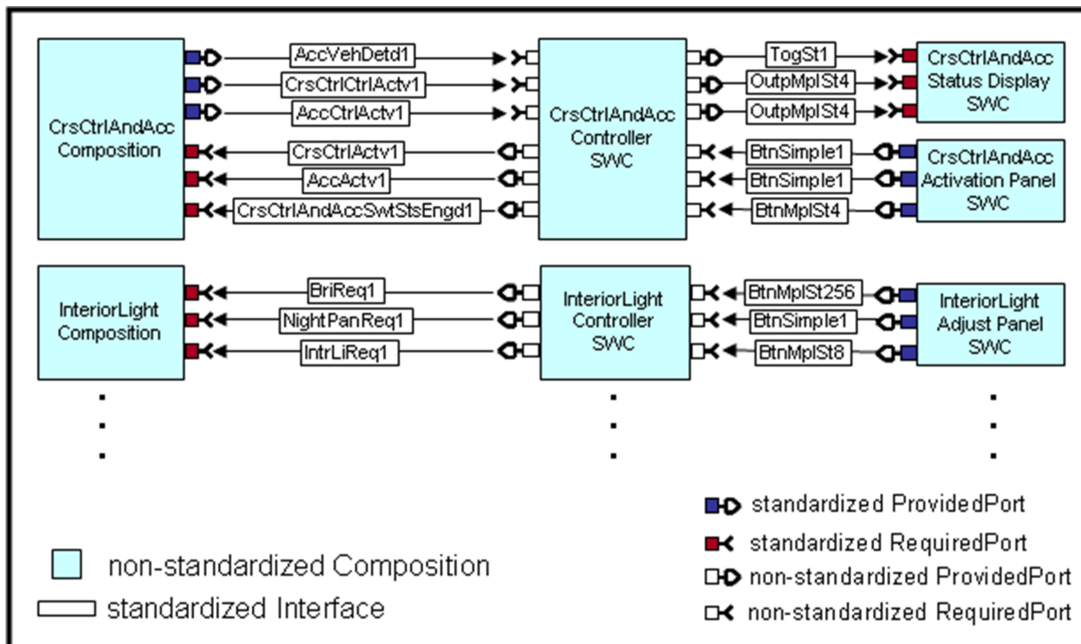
CrsCtrlAndAcc Composition

AccVehDetd1

CrsCtrlCtrlActv1

AccCtrlActv1

CrsCtrlActv1

AccActv1

CrsCtrlAndAccSwtStsEngd1

CrsCtrlAndAcc Controller SWC

TogSt1

OutpMplSt4

OutpMplSt4

BtnSimple1

BtnSimple1

BtnMplSt4

CrsCtrlAndAcc Status Display SWC

CrsCtrlAndAcc Activation Panel SWC

InteriorLight Composition

BriReq1

NightPanReq1

IntrLiReq1

InteriorLight Controller SWC

BtnMplSt256

BtnSimple1

BtnMplSt8

InteriorLight Adjust Panel SWC

.
.
.

standardized ProvidedPort

standardized RequiredPort

non-standardized ProvidedPort

non-standardized RequiredPort

non-standardized Composition

standardized Interface